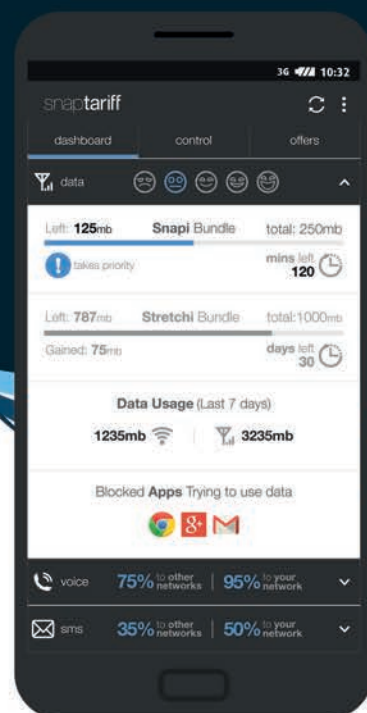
3G 10:32

snaptariff

dashboard | control | offers

data

Left: 125mb | Snapi Bundle | total: 250mb

takes priority | mins left 120

Left: 787mb | Stretchi Bundle | total:1000mb

Gained: 75mb | days left 30

Data Usage (Last 7 days)

1235mb | 3235mb

Blocked Apps Trying to use data

voice 75% to other networks | 95% to your network

sms 35% to other networks | 50% to your network